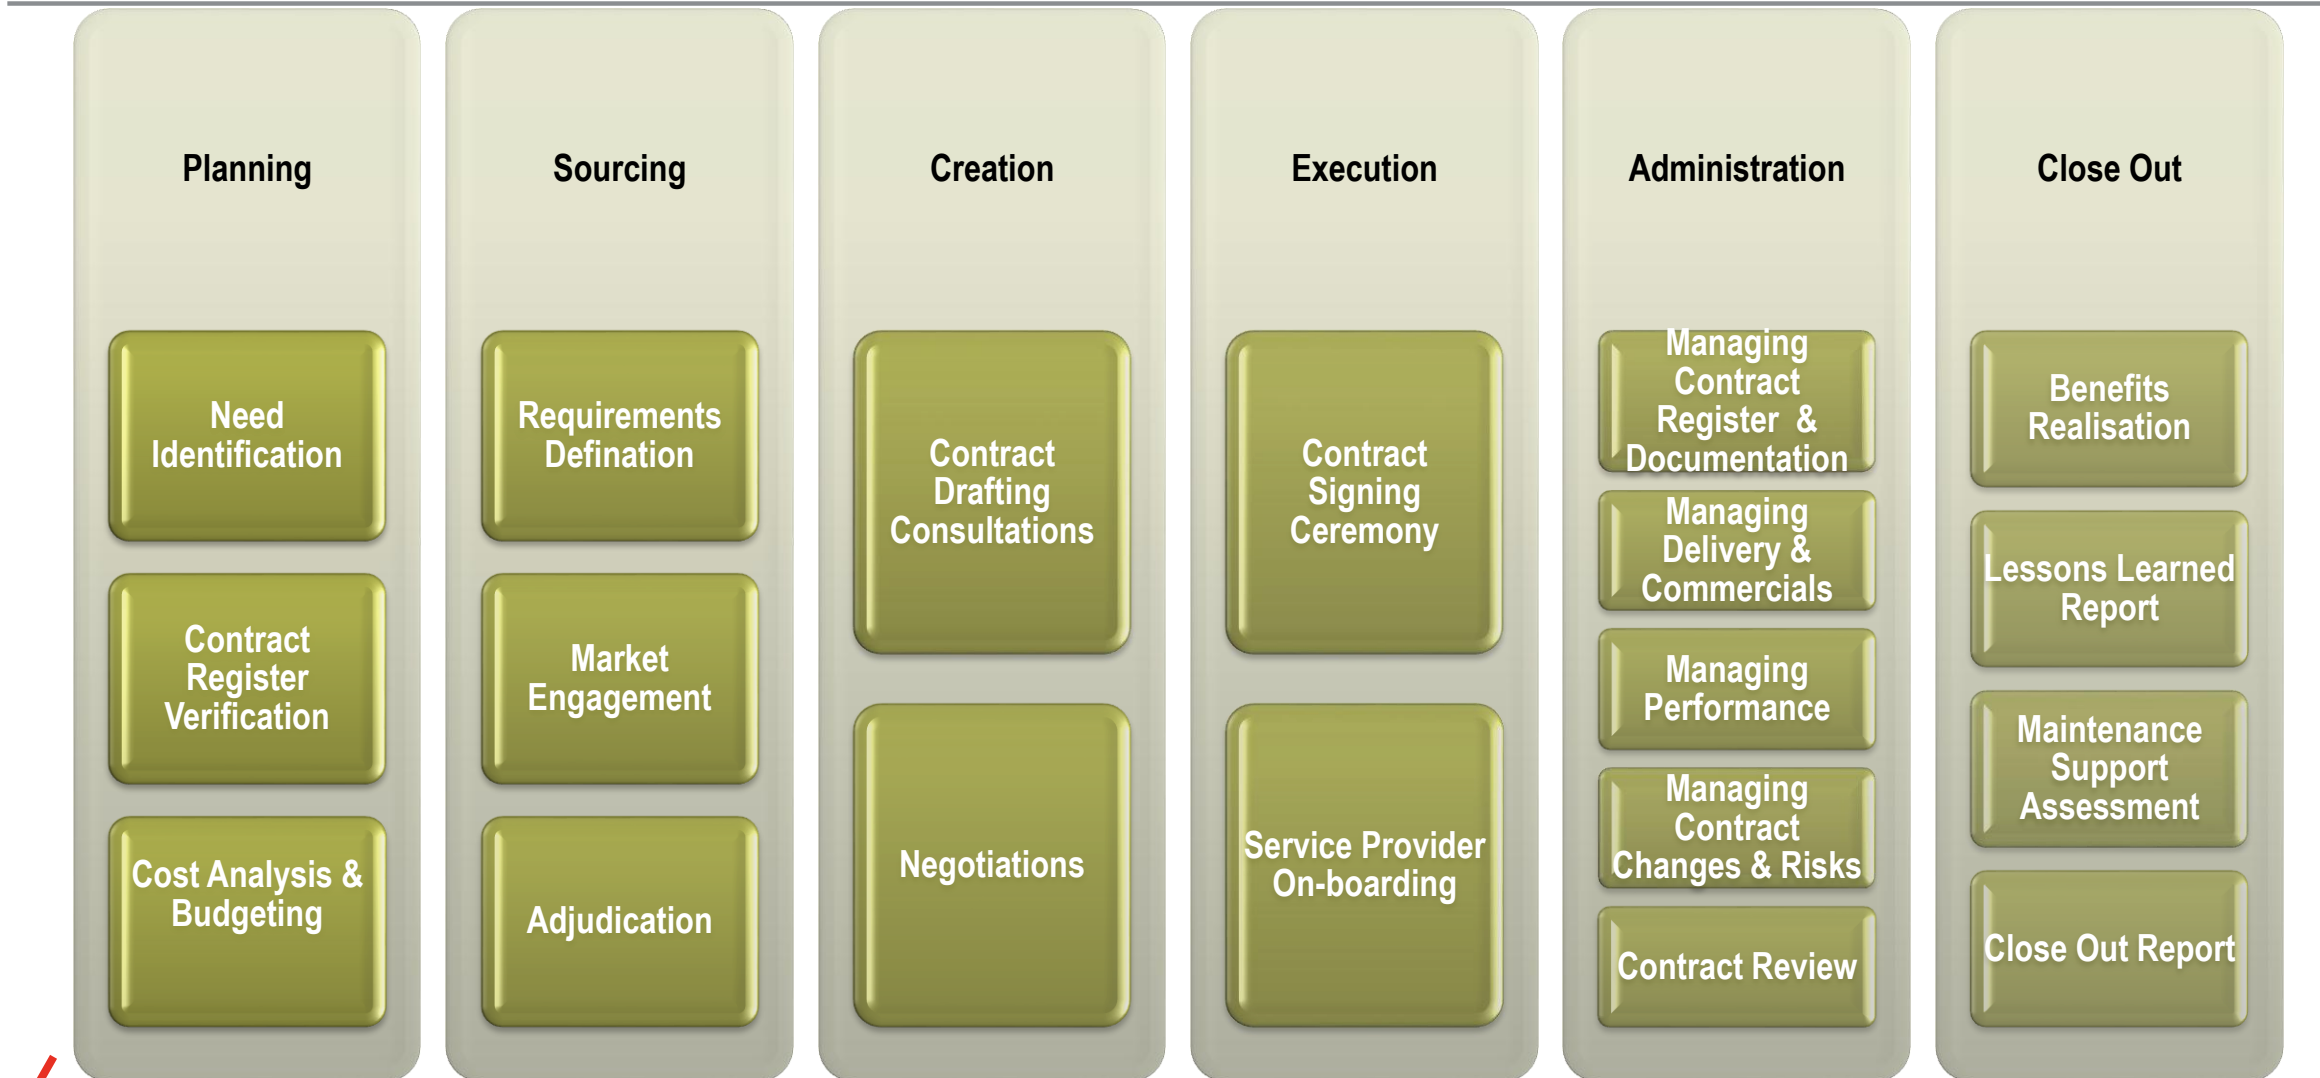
Planning

Need Identification

Contract Register Verification

Cost Analysis & Budgeting

Sourcing

Requirements Defination

Market Engagement

Adjudication

Creation

Contract Drafting Consultations

Negotiations

Execution

Contract Signing Ceremony

Service Provider On-boarding

Administration

Managing Contract Register & Documentation

Managing Delivery & Commercials

Managing Performance

Managing Contract Changes & Risks

Contract Review

Close Out

Benefits Realisation

Lessons Learned Report

Maintenance Support Assessment

Close Out Report